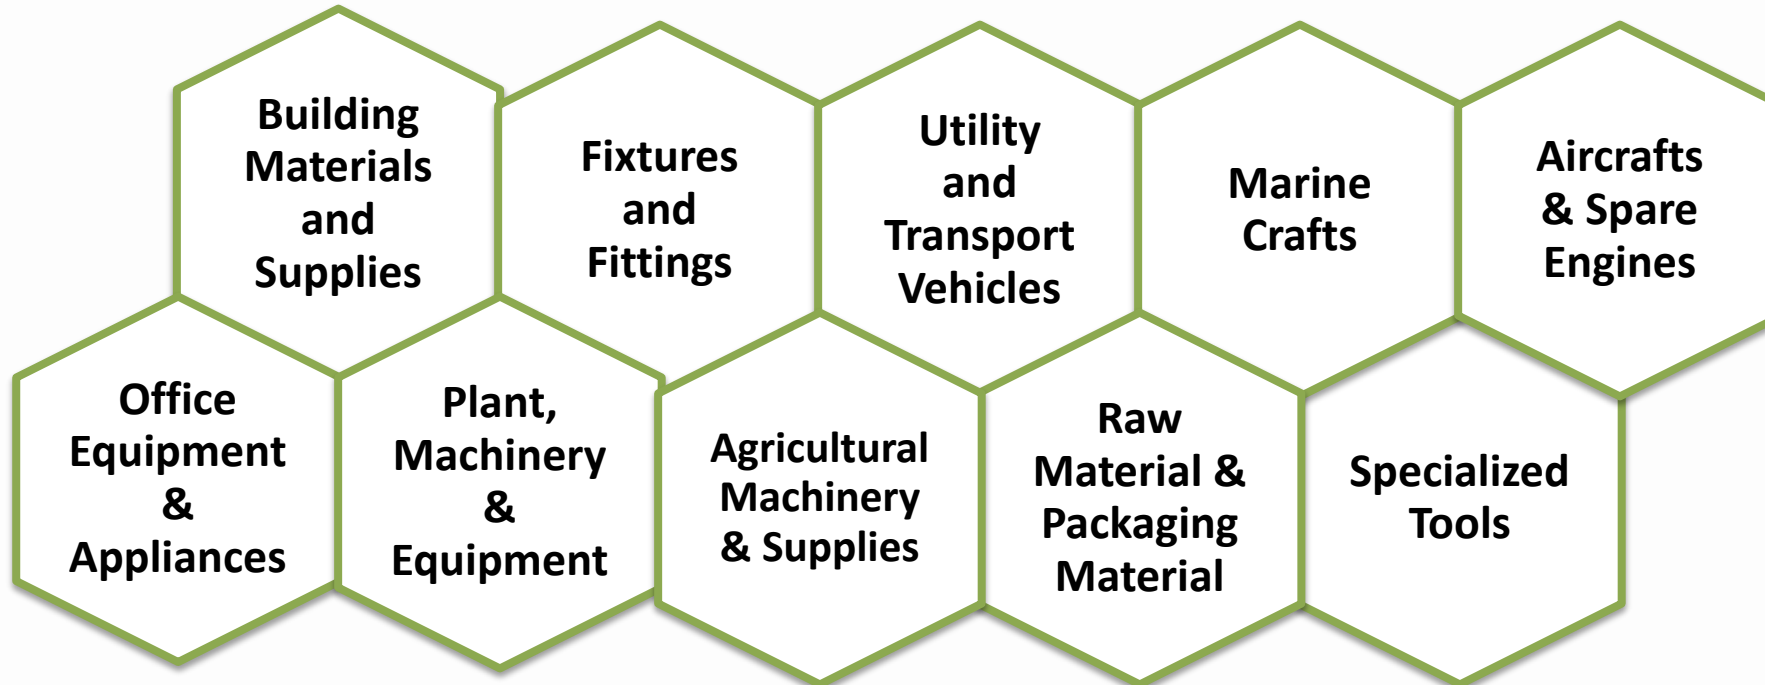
Building Materials and Supplies

Fixtures and Fittings

Utility and Transport Vehicles

Marine Crafts

Aircrafts & Spare Engines

Office Equipment & Appliances

Plant, Machinery & Equipment

Agricultural Machinery & Supplies

Raw Material & Packaging Material

Specialized Tools